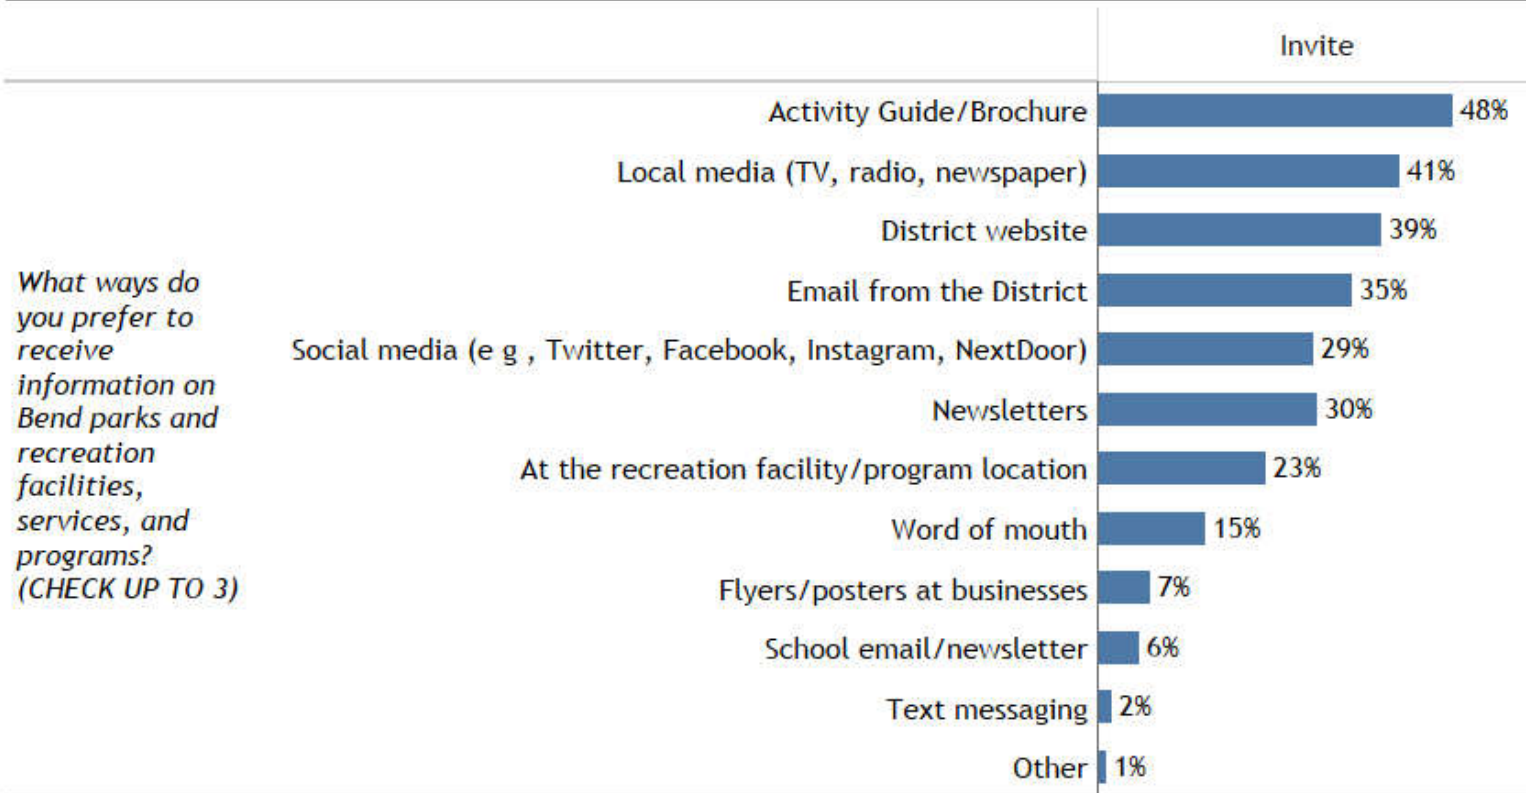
Invite

What ways do you prefer to receive information on Bend parks and recreation facilities, services, and programs? (CHECK UP TO 3)

Activity Guide/Brochure 48%

Local media (TV, radio, newspaper) 41%

District website 39%

Email from the District 35%

Social media (e g , Twitter, Facebook, Instagram, NextDoor) 29%

Newsletters 30%

At the recreation facility/program location 23%

Word of mouth 15%

Flyers/posters at businesses 7%

School email/newsletter 6%

Text messaging 2%

Other 1%